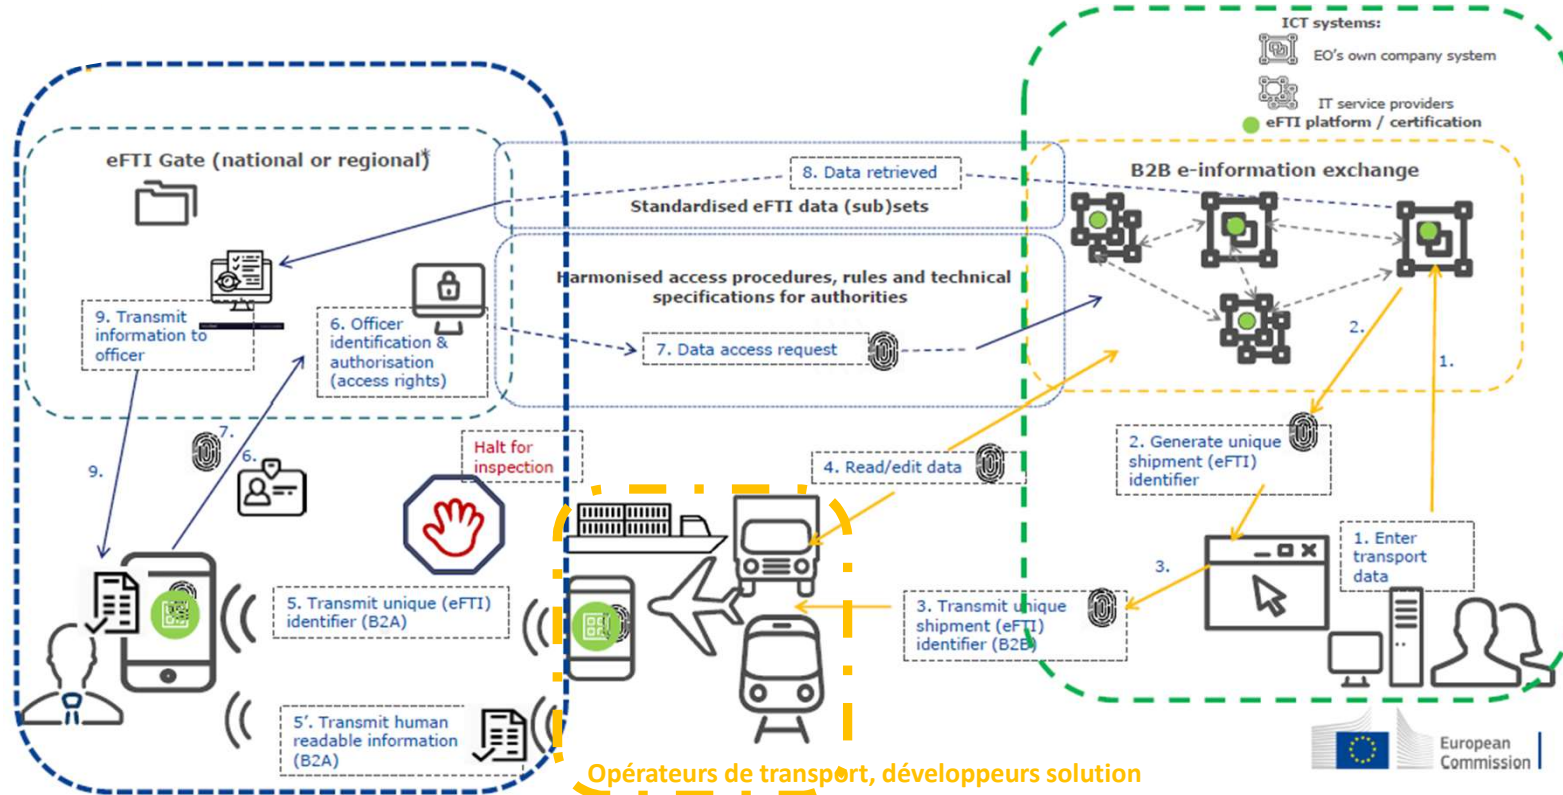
ICT systems:
EO's own company system
IT service providers
eFTI platform / certification

eFTI Gate (national or regional)

8. Data retrieved
Standardised eFTI data (sub)sets

B2B e-information exchange

Harmonised access procedures, rules and technical specifications for authorities

9. Transmit information to officer

6. Officer identification & authorisation (access rights)

7. Data access request

2.

1.

2. Generate unique shipment (eFTI) identifier

7.

6.

9.

Halt for inspection

4. Read/edit data

3.

1. Enter transport data

5. Transmit unique (eFTI) identifier (B2A)

3. Transmit unique shipment (eFTI) identifier (B2B)

5'. Transmit human readable information (B2A)

Opérateurs de transport, développeurs solution

European Commission